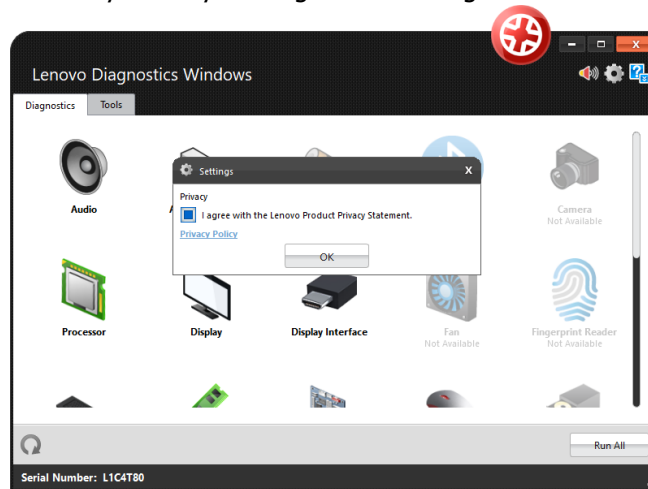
Lenovo Diagnostics Windows

Diagnostics Tools

Audio

Camera
Not Available

Settings X

Privacy

I agree with the Lenovo Product Privacy Statement.

Privacy Policy

OK

Processor

Display

Display Interface

Fan
Not Available

Fingerprint Reader
Not Available

Run All

Serial Number: L1C4T80